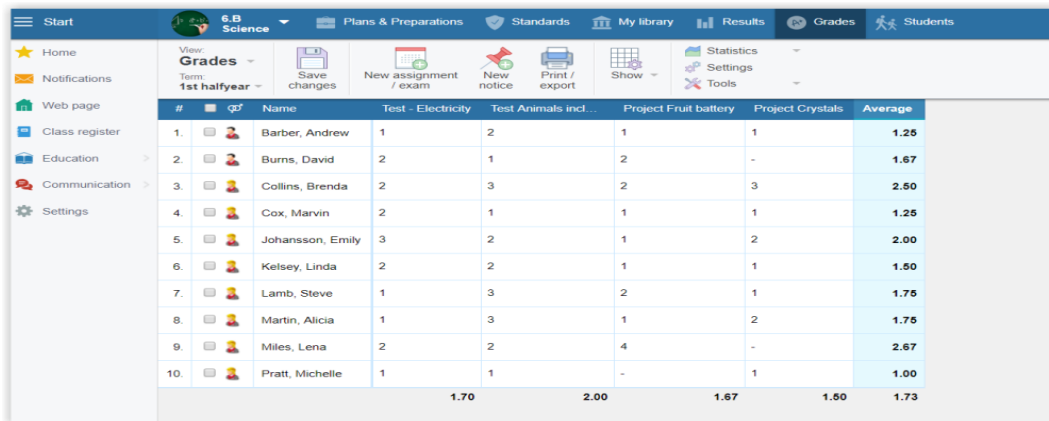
Start

6.B Science

Plans & Preparations

Standards

My library

Results

Grades

Students

Home

Notifications

Web page

Class register

Education

Communication

Settings

View:
Grades

Term:
1st halfyear

Save changes

New assignment / exam

New notice

Print / export

Show

Statistics

Settings

Tools

| # | | ⚥ | Name | Test - Electricity | Test Animals incl... | Project Fruit battery | Project Crystals | Average |
|---|---|---|---|---|---|---|---|---|
| 1. | | | Barber, Andrew | 1 | 2 | 1 | 1 | 1.25 |
| 2. | | | Burns, David | 2 | 1 | 2 | - | 1.67 |
| 3. | | | Collins, Brenda | 2 | 3 | 2 | 3 | 2.50 |
| 4. | | | Cox, Marvin | 2 | 1 | 1 | 1 | 1.25 |
| 5. | | | Johansson, Emily | 3 | 2 | 1 | 2 | 2.00 |
| 6. | | | Kelsey, Linda | 2 | 2 | 1 | 1 | 1.50 |
| 7. | | | Lamb, Steve | 1 | 3 | 2 | 1 | 1.75 |
| 8. | | | Martin, Alicia | 1 | 3 | 1 | 2 | 1.75 |
| 9. | | | Miles, Lena | 2 | 2 | 4 | - | 2.67 |
| 10. | | | Pratt, Michelle | 1 | 1 | - | 1 | 1.00 |
| | | | | 1.70 | 2.00 | 1.67 | 1.50 | 1.73 |